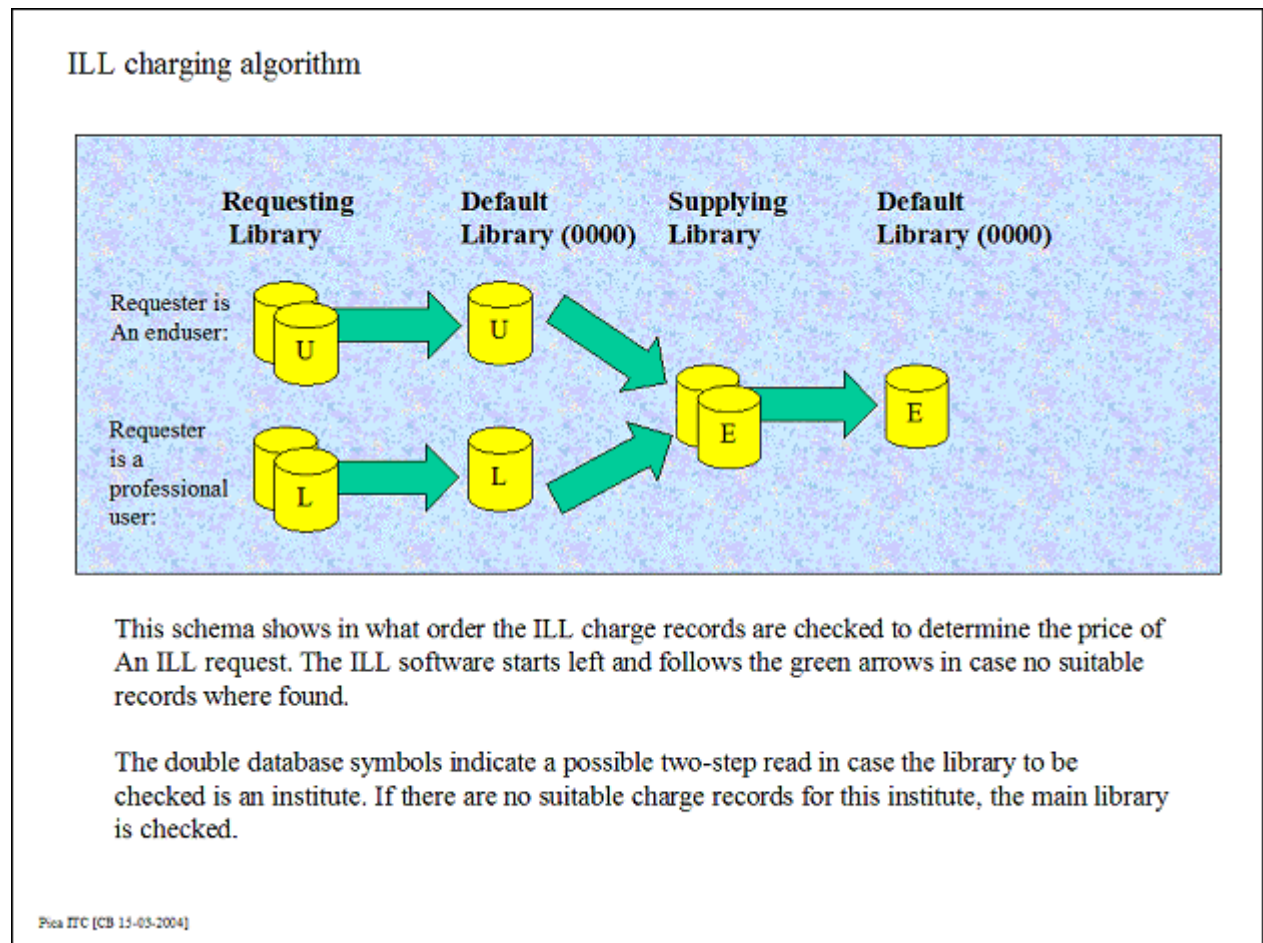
ILL charging algorithm

Requesting Library

Default Library (0000)

Supplying Library

Default Library (0000)

Requester is An enduser:

U

U

Requester is a professional user:

L

L

E

E

This schema shows in what order the ILL charge records are checked to determine the price of An ILL request. The ILL software starts left and follows the green arrows in case no suitable records where found.

The double database symbols indicate a possible two-step read in case the library to be checked is an institute. If there are no suitable charge records for this institute, the main library is checked.

Pica ITC [CB 15-03-2004]